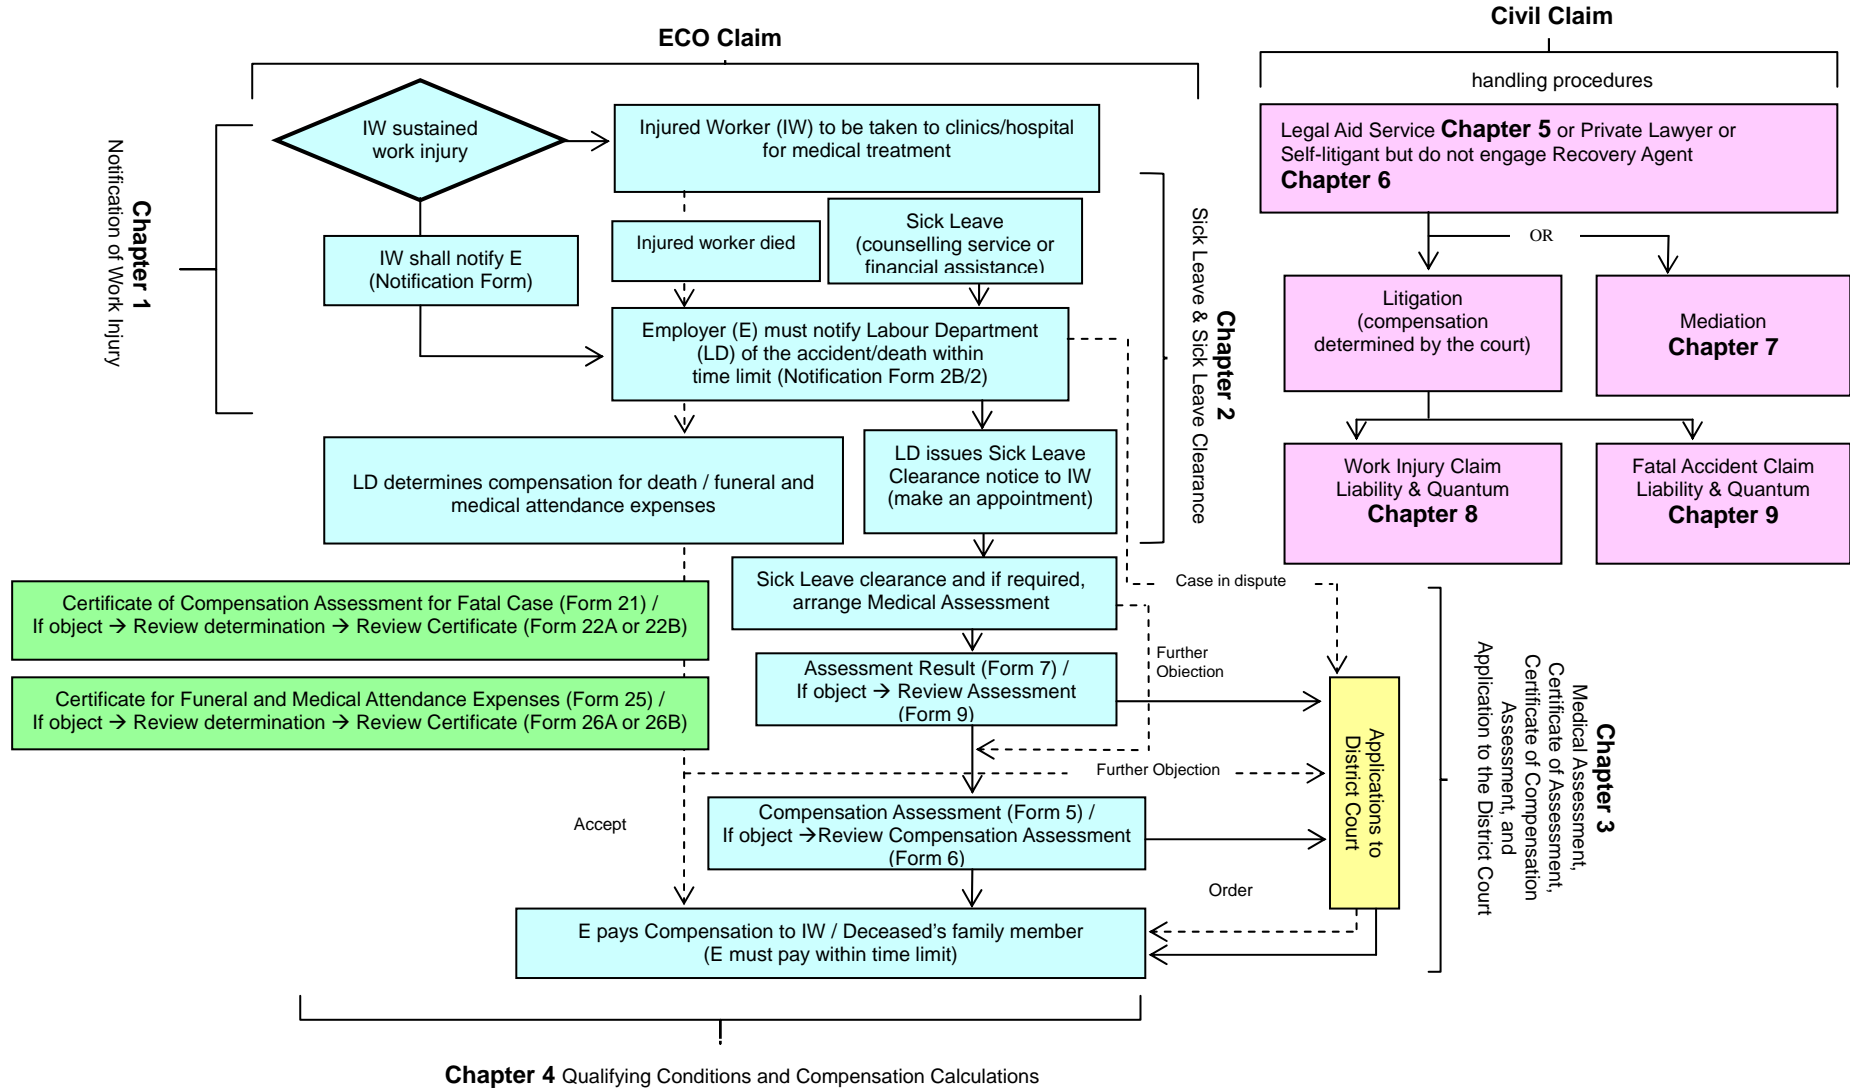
ECO Claim

Civil Claim

handling procedures

Chapter 1
Notification of Work Injury

IW sustained work injury

Injured Worker (IW) to be taken to clinics/hospital for medical treatment

IW shall notify E (Notification Form)

Injured worker died

Sick Leave (counselling service or financial assistance)

Employer (E) must notify Labour Department (LD) of the accident/death within time limit (Notification Form 2B/2)

Chapter 2
Sick Leave & Sick Leave Clearance

LD determines compensation for death / funeral and medical attendance expenses

LD issues Sick Leave Clearance notice to IW (make an appointment)

Sick Leave clearance and if required, arrange Medical Assessment

Certificate of Compensation Assessment for Fatal Case (Form 21) / If object → Review determination → Review Certificate (Form 22A or 22B)

Certificate for Funeral and Medical Attendance Expenses (Form 25) / If object → Review determination → Review Certificate (Form 26A or 26B)

Assessment Result (Form 7) / If object → Review Assessment (Form 9)

Case in dispute

Further Objection

Further Objection

Accept

Compensation Assessment (Form 5) / If object →Review Compensation Assessment (Form 6)

Order

Applications to District Court

E pays Compensation to IW / Deceased's family member (E must pay within time limit)

Chapter 3
Medical Assessment, Certificate of Assessment, Certificate of Compensation Assessment, and Application to the District Court

Legal Aid Service Chapter 5 or Private Lawyer or Self-litigant but do not engage Recovery Agent Chapter 6

OR

Litigation (compensation determined by the court)

Mediation Chapter 7

Work Injury Claim Liability & Quantum Chapter 8

Fatal Accident Claim Liability & Quantum Chapter 9

Chapter 4 Qualifying Conditions and Compensation Calculations